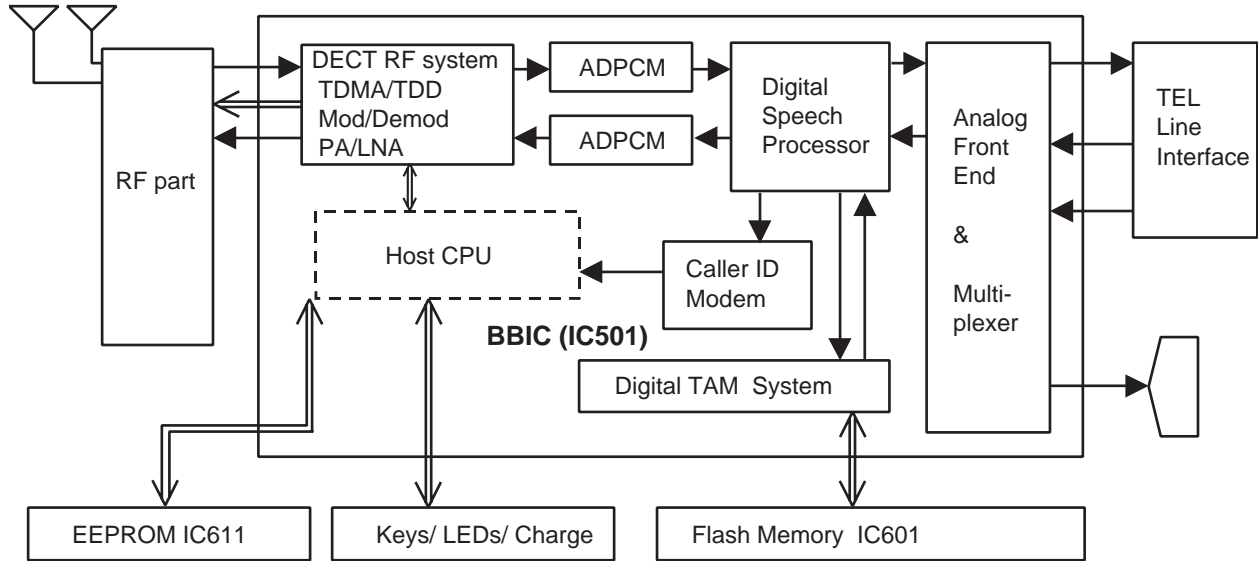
DECT RF system
TDMA/TDD
Mod/Demod
PA/LNA

ADPCM

ADPCM

Digital Speech Processor

Analog Front End & Multiplexer

TEL Line Interface

RF part

Host CPU

Caller ID Modem

BBIC (IC501)

Digital TAM System

EEPROM IC611

Keys/ LEDs/ Charge

Flash Memory IC601